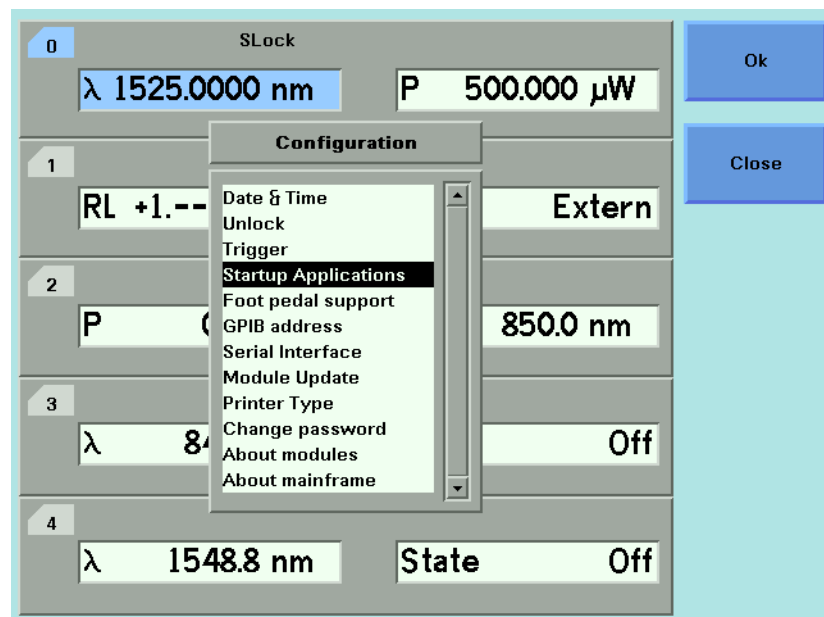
0
SLock
λ 1525.0000 nm
P 500.000 μW

Ok

Close

1
RL +1.--
Extern

Configuration

Date & Time
Unlock
Trigger
Startup Applications
Foot pedal support
GPIB address
Serial Interface
Module Update
Printer Type
Change password
About modules
About mainframe

2
P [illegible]
850.0 nm

3
λ 84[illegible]
Off

4
λ 1548.8 nm
State Off